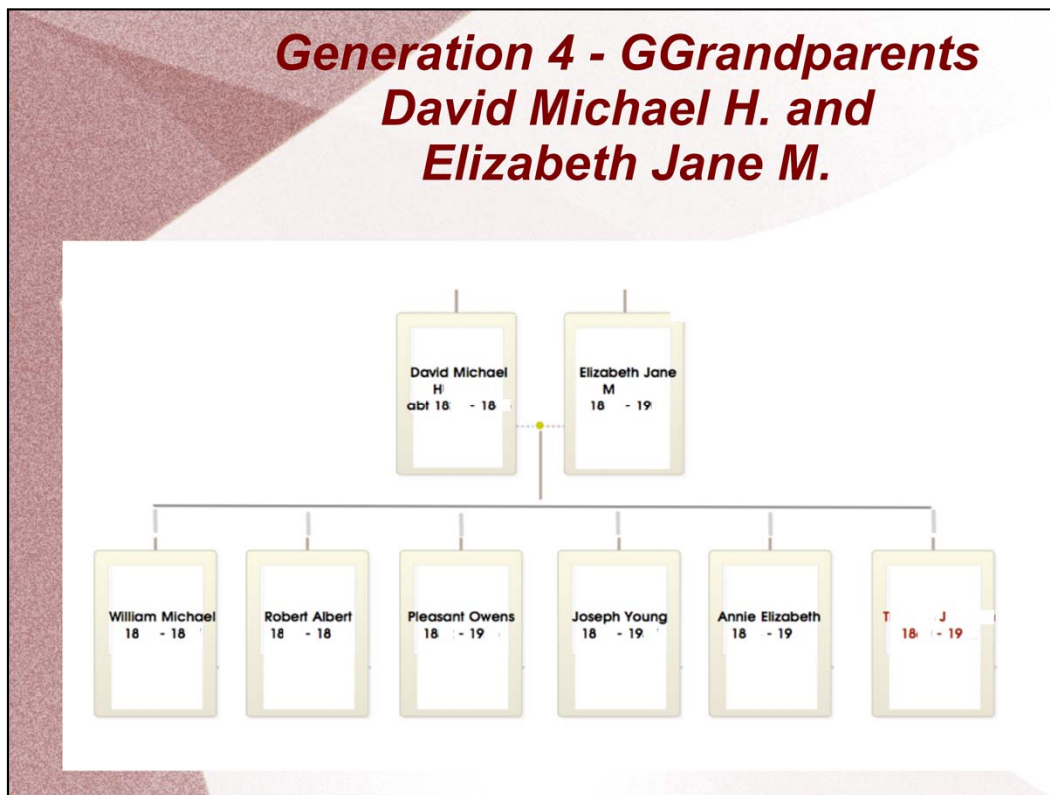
Generation 4 - GGrandparents David Michael H. and Elizabeth Jane M.

David Michael H
abt 18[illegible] - 18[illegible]

Elizabeth Jane M
18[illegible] - 19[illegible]

William Michael
18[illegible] - 18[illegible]

Robert Albert
18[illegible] - 18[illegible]

Pleasant Owens
18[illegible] - 19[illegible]

Joseph Young
18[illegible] - 19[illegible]

Annie Elizabeth
18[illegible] - 19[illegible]

T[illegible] J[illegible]
18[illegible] - 19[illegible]